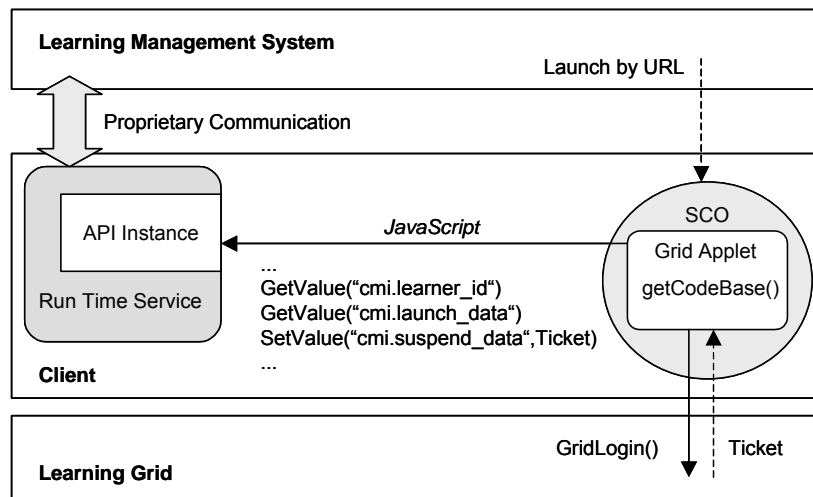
Learning Management System

Launch by URL

Proprietary Communication

API Instance

Run Time Service

JavaScript

SCO

Grid Applet

getCodeBase()

...
GetValue(“cmi.learner_id“)
GetValue(“cmi.launch_data“)
SetValue(“cmi.suspend_data“,Ticket)
...

Client

GridLogin()

Ticket

Learning Grid